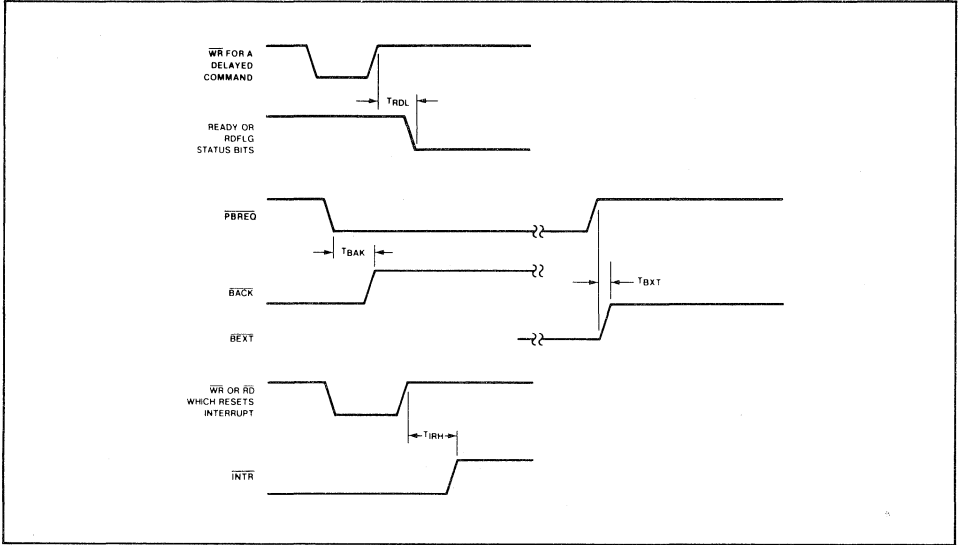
$\overline{WR}$ FOR A DELAYED COMMAND

$T_{RDL}$

READY OR RDFLG STATUS BITS

$\overline{PBREQ}$

$T_{BAK}$

$\overline{BACK}$

$T_{BXT}$

$\overline{BEXT}$

$\overline{WR}$ OR $\overline{RD}$ WHICH RESETS INTERRUPT

$T_{IRH}$

$\overline{INTR}$